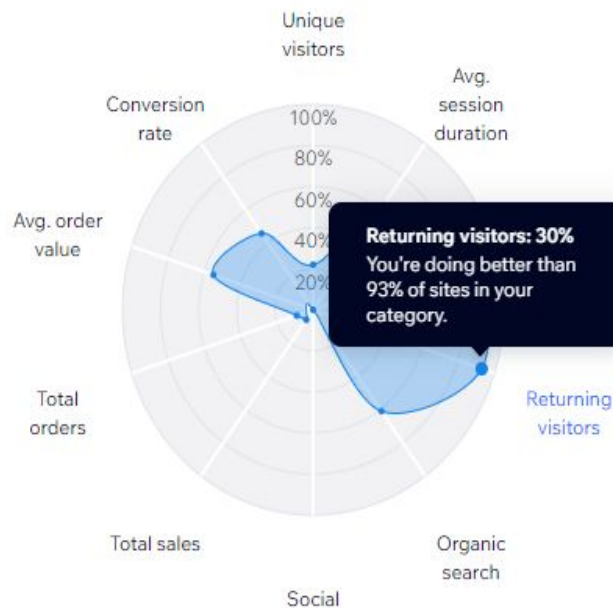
Unique visitors

Avg. session duration

Conversion rate

100%

80%

60%

40%

20%

Avg. order value

Returning visitors: 30%
You're doing better than 93% of sites in your category.

Returning visitors

Total orders

Total sales

Organic search

Social